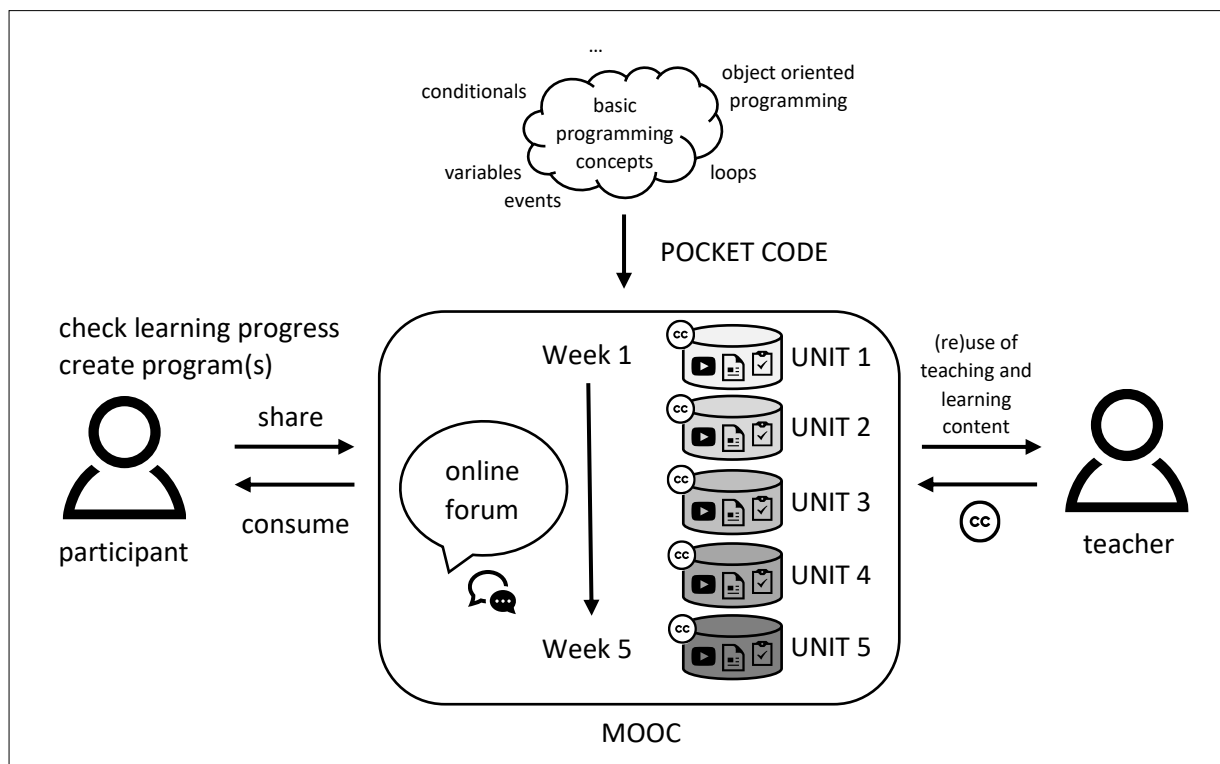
...

conditionals

basic programming concepts

object oriented programming

variables

events

loops

POCKET CODE

check learning progress
create program(s)

share

consume

participant

Week 1

online forum

Week 5

cc

UNIT 1

cc

UNIT 2

cc

UNIT 3

cc

UNIT 4

cc

UNIT 5

(re)use of teaching and learning content

cc

teacher

MOOC